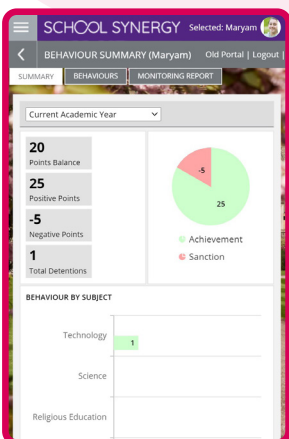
SCHOOL SYNERGY Selected: Maryam

BEHAVIOUR SUMMARY (Maryam) Old Portal | Logout

SUMMARY BEHAVIOURS MONITORING REPORT

Current Academic Year

20
Points Balance

25
Positive Points

-5
Negative Points

1
Total Detentions

-5

25

Achievement

Sanction

BEHAVIOUR BY SUBJECT

Technology 1

Science

Religious Education